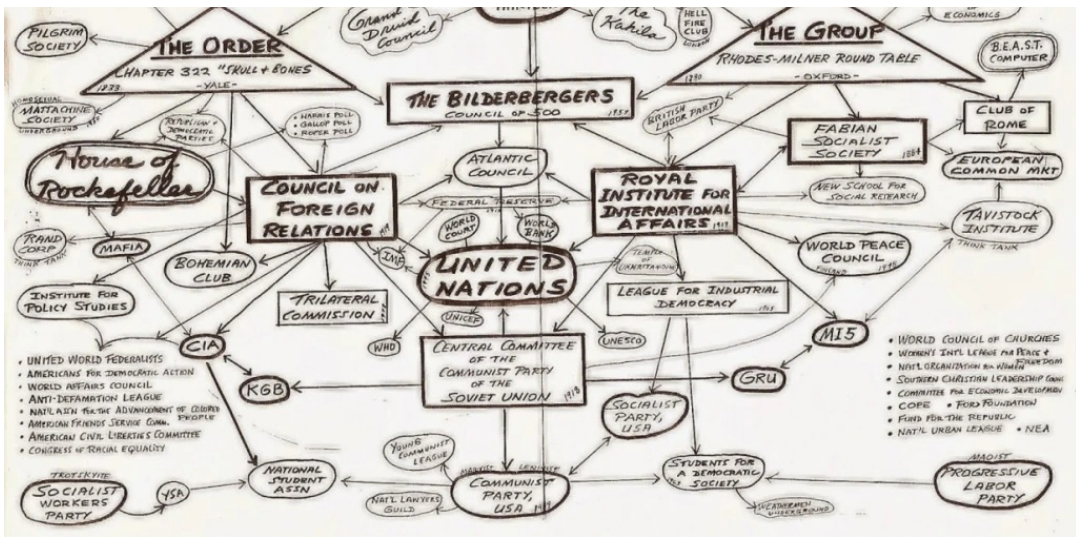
PILGRIM SOCIETY

THE ORDER
CHAPTER 322 "SKULL & BONES"
1833 -YALE-

Grand Druid Council

The Kahila

HELL FIRE CLUB

THE GROUP
RHODES-MILNER ROUND TABLE
1890 -OXFORD-

ECONOMICS

B.E.A.S.T. COMPUTER

MATTACHINE SOCIETY

REPUBLICAN & DEMOCRATIC PARTIES

• HARRIS POLL
• GALLUP POLL
• ROPER POLL

THE BILDERBERGERS
COUNCIL OF 500 1952

BRITISH LABOR PARTY

FABIAN SOCIALIST SOCIETY 1884

CLUB OF ROME

House of Rockefeller

ATLANTIC COUNCIL

COUNCIL ON FOREIGN RELATIONS 1919

ROYAL INSTITUTE FOR INTERNATIONAL AFFAIRS 1919

NEW SCHOOL FOR SOCIAL RESEARCH

EUROPEAN COMMON MKT

FEDERAL RESERVE

WORLD COURT

WORLD BANK

TAVISTOCK INSTITUTE
THINK TANK

RAND CORP
THINK TANK

MAFIA

IMF

UNITED NATIONS

TEMPLE OF UNDERSTANDING

WORLD PEACE COUNCIL
FINLAND

BOHEMIAN CLUB

INSTITUTE FOR POLICY STUDIES

TRILATERAL COMMISSION

LEAGUE FOR INDUSTRIAL DEMOCRACY

UNICEF

WHO

UNESCO

MI5

CIA

CENTRAL COMMITTEE OF THE COMMUNIST PARTY OF THE SOVIET UNION 1918

• WORLD COUNCIL OF CHURCHES
• WOMEN'S INT'L LEAGUE FOR PEACE & FREEDOM
• NAT'L ORGANIZATION for WOMEN
• SOUTHERN CHRISTIAN LEADERSHIP CONF.
• COMMITTEE FOR ECONOMIC DEVELOPMENT
• COPE • FORD FOUNDATION
• FUND FOR THE REPUBLIC
• NAT'L URBAN LEAGUE • NEA

• UNITED WORLD FEDERALISTS
• AMERICANS FOR DEMOCRATIC ACTION
• WORLD AFFAIRS COUNCIL
• ANTI-DEFAMATION LEAGUE
• NAT'L ASSN FOR THE ADVANCEMENT OF COLORED PEOPLE
• AMERICAN FRIENDS SERVICE COMM.
• AMERICAN CIVIL LIBERTIES COMMITTEE
• CONGRESS OF RACIAL EQUALITY

KGB

GRU

SOCIALIST PARTY, USA

YOUNG COMMUNIST LEAGUE

MAOIST
PROGRESSIVE LABOR PARTY

TROTSKYITE
SOCIALIST WORKERS PARTY

YSA

NATIONAL STUDENT ASSN

MARXIST LENINIST
COMMUNIST PARTY, USA

STUDENTS FOR A DEMOCRATIC SOCIETY

NAT'L LAWYERS GUILD

WEATHERMEN UNDERGROUND